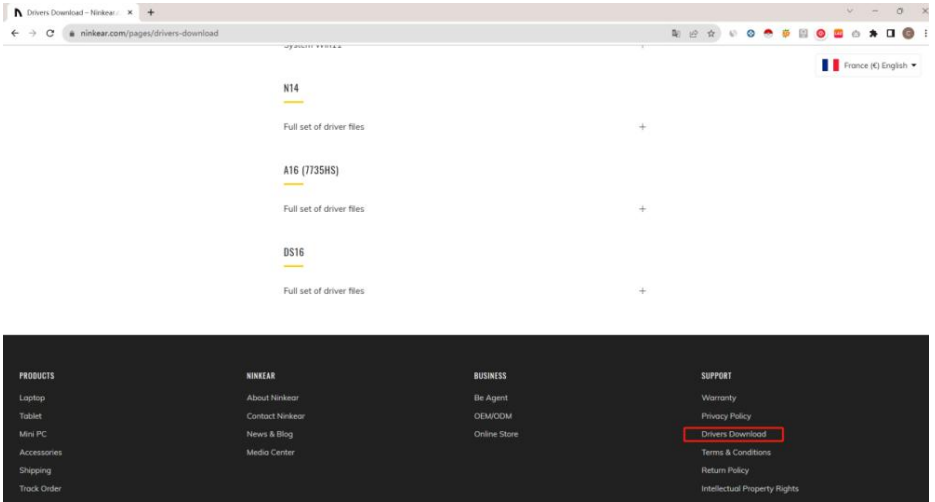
Drivers Download – Ninkear ×

ninkear.com/pages/drivers-download

France (€) English

N14

Full set of driver files +

A16 (7735HS)

Full set of driver files +

DS16

Full set of driver files +

PRODUCTS
Laptop
Tablet
Mini PC
Accessories
Shipping
Track Order

NINKEAR
About Ninkear
Contact Ninkear
News & Blog
Media Center

BUSINESS
Be Agent
OEM/ODM
Online Store

SUPPORT
Warranty
Privacy Policy
Drivers Download
Terms & Conditions
Return Policy
Intellectual Property Rights